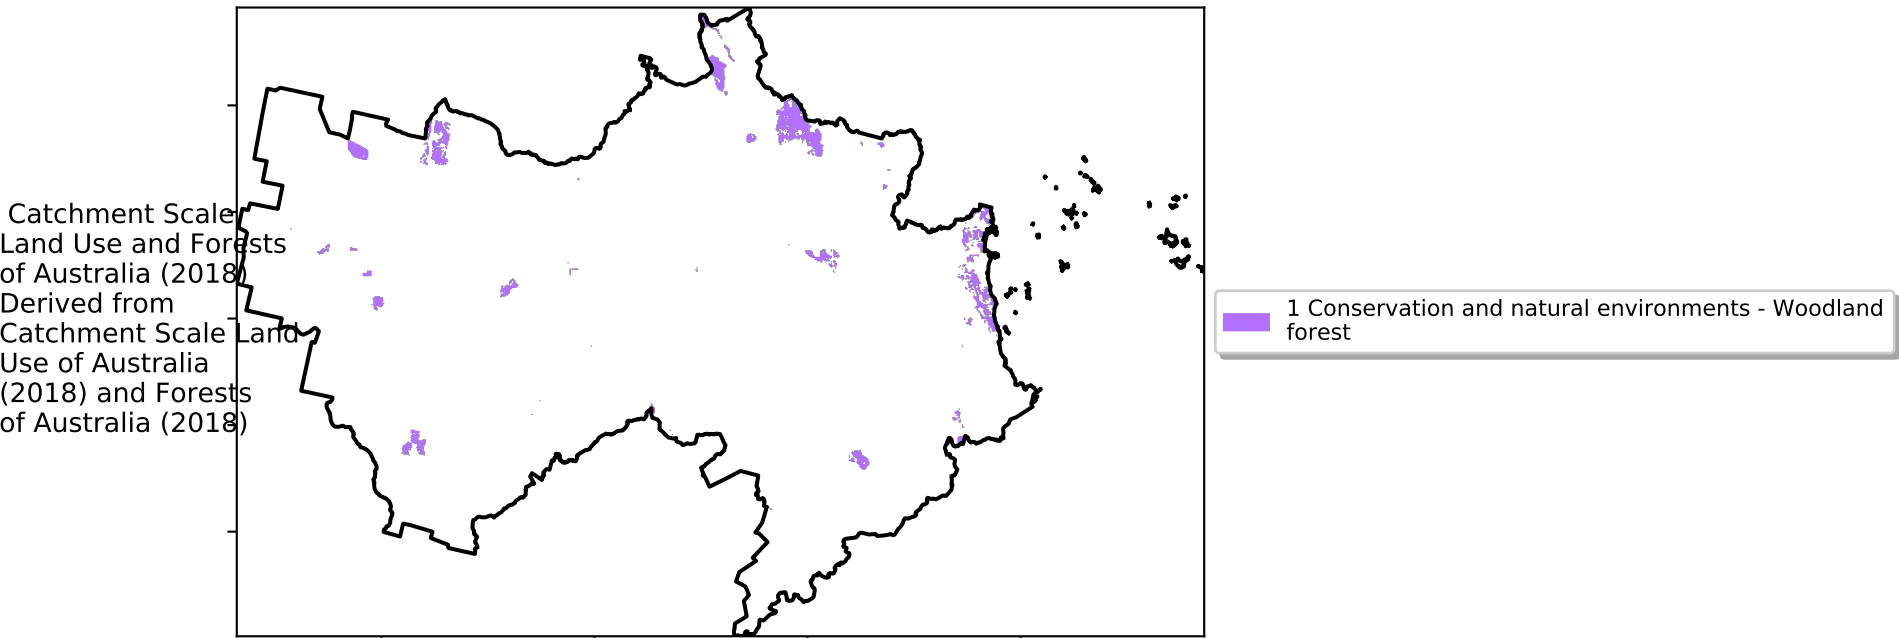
Catchment Scale Land Use and Forests of Australia (2018) Derived from Catchment Scale Land Use of Australia (2018) and Forests of Australia (2018)

1 Conservation and natural environments - Woodland forest